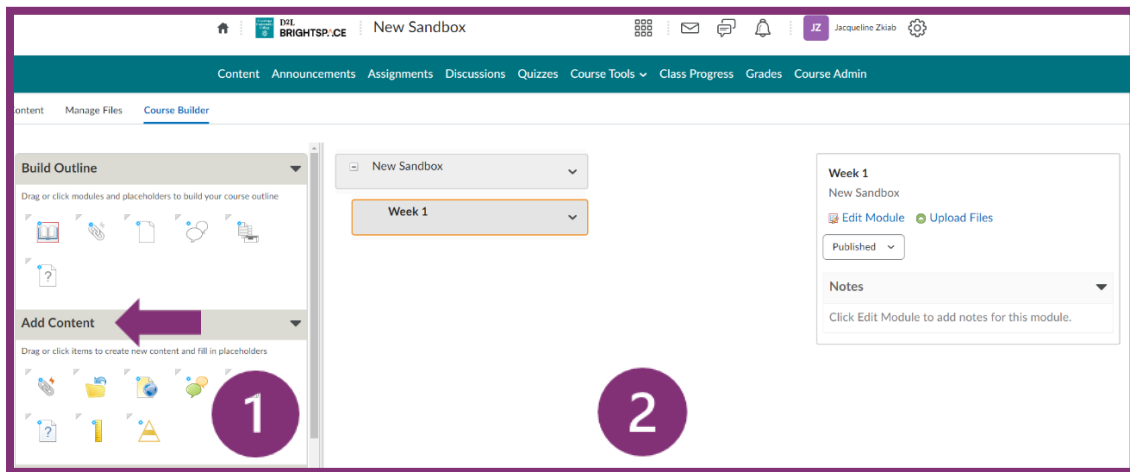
D2L BRIGHTSPACE New Sandbox

JZ Jacqueline Zkiab

Content Announcements Assignments Discussions Quizzes Course Tools Class Progress Grades Course Admin

ontent Manage Files Course Builder

Build Outline

Drag or click modules and placeholders to build your course outline

Add Content

Drag or click items to create new content and fill in placeholders

1

New Sandbox

Week 1

2

Week 1
New Sandbox
Edit Module Upload Files
Published

Notes
Click Edit Module to add notes for this module.